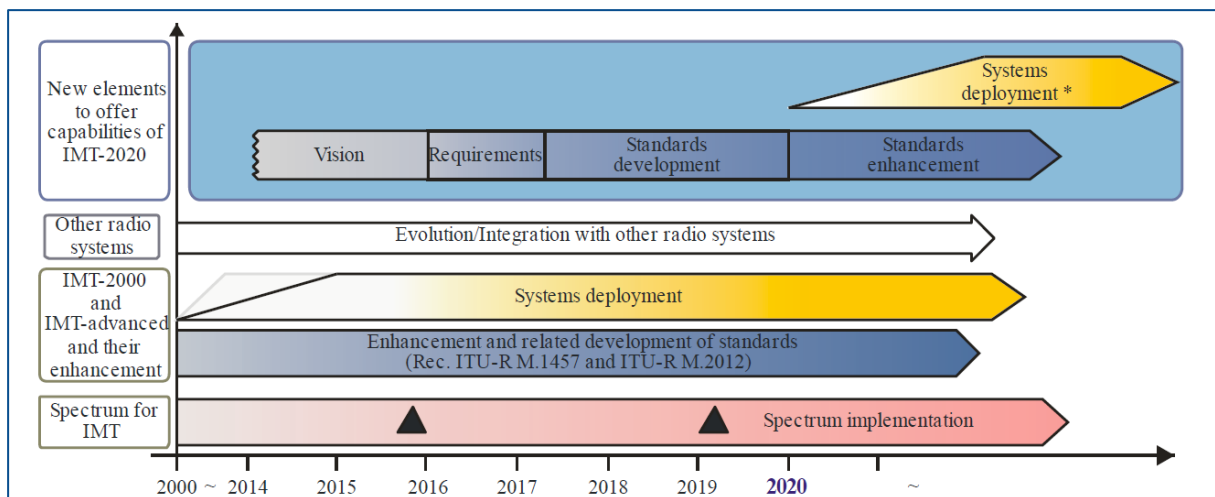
New elements to offer capabilities of IMT-2020

Systems deployment *

Vision

Requirements

Standards development

Standards enhancement

Other radio systems

Evolution/Integration with other radio systems

IMT-2000 and IMT-advanced and their enhancement

Systems deployment

Enhancement and related development of standards (Rec. ITU-R M.1457 and ITU-R M.2012)

Spectrum for IMT

Spectrum implementation

2000 ~ 2014 2015 2016 2017 2018 2019 2020 ~